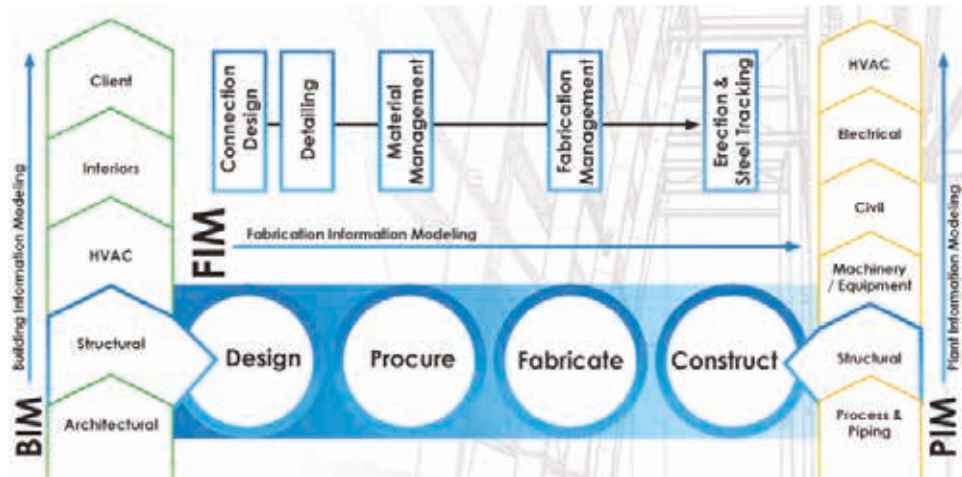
Building Information Modeling

BIM

Client

Interiors

HVAC

Structural

Architectural

Connection Design

Detailing

Material Management

Fabrication Management

Erection & Steel Tracking

FIM

Fabrication Information Modeling

Design

Procure

Fabricate

Construct

HVAC

Electrical

Civil

Machinery / Equipment

Structural

Process & Piping

Plant Information Modeling

PIM